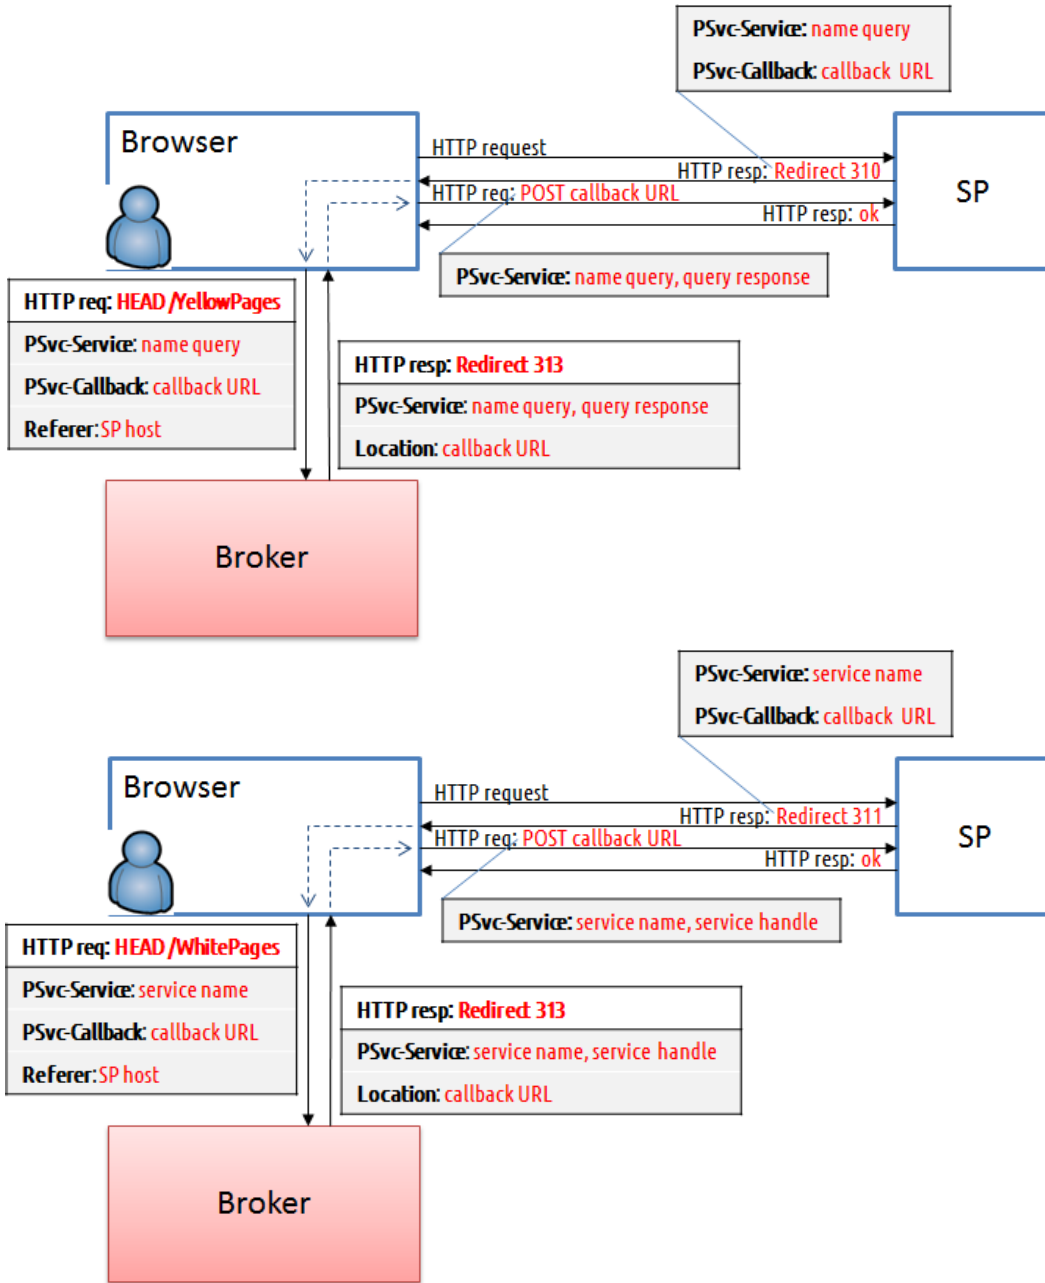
PSvc-Service: name query
PSvc-Callback: callback URL

Browser

HTTP request
HTTP resp: Redirect 310
HTTP req: POST callback URL
HTTP resp: ok

SP

PSvc-Service: name query, query response

| HTTP req: HEAD /YellowPages |
|---|
| PSvc-Service: name query |
| PSvc-Callback: callback URL |
| Referer: SP host |

| HTTP resp: Redirect 313 |
|---|
| PSvc-Service: name query, query response |
| Location: callback URL |

Broker

PSvc-Service: service name
PSvc-Callback: callback URL

Browser

HTTP request
HTTP resp: Redirect 311
HTTP req: POST callback URL
HTTP resp: ok

SP

PSvc-Service: service name, service handle

| HTTP req: HEAD /WhitePages |
|---|
| PSvc-Service: service name |
| PSvc-Callback: callback URL |
| Referer: SP host |

| HTTP resp: Redirect 313 |
|---|
| PSvc-Service: service name, service handle |
| Location: callback URL |

Broker